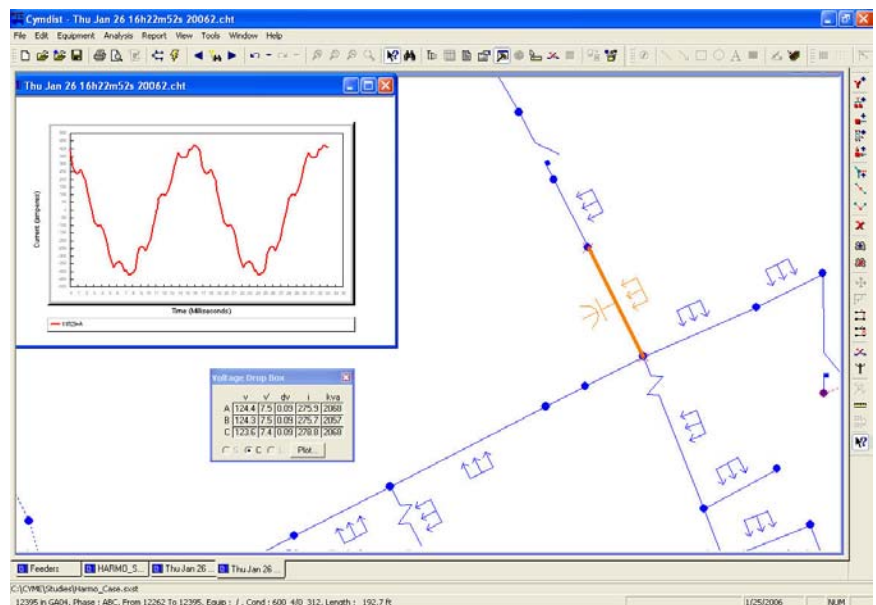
Cymdist - Thu Jan 26 16h22m52s 20062.cht

File Edit Equipment Analysis Report View Tools Window Help

Thu Jan 26 16h22m52s 20062.cht

Current (amperes)

Time (Milliseconds)

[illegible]

Voltage Drop Box

| | v | v' | dv | i | kva |
|---|---|---|---|---|---|
| A | 124.4 | 7.5 | 0.09 | 275.9 | 2068 |
| B | 124.3 | 7.5 | 0.09 | 275.7 | 2057 |
| C | 123.6 | 7.4 | 0.09 | 278.8 | 2068 |

C S C C C I Plot...

Feeders HARMO_S... Thu Jan 26 ... Thu Jan 26 ...

C:\CYME\Studies\Harmo_Case.sxst

12395 in GA04, Phase : ABC, From 12262 To 12395, Equip : /, Cond : 600 4/0 312, Length : 192.7 ft

1/25/2006 NUM